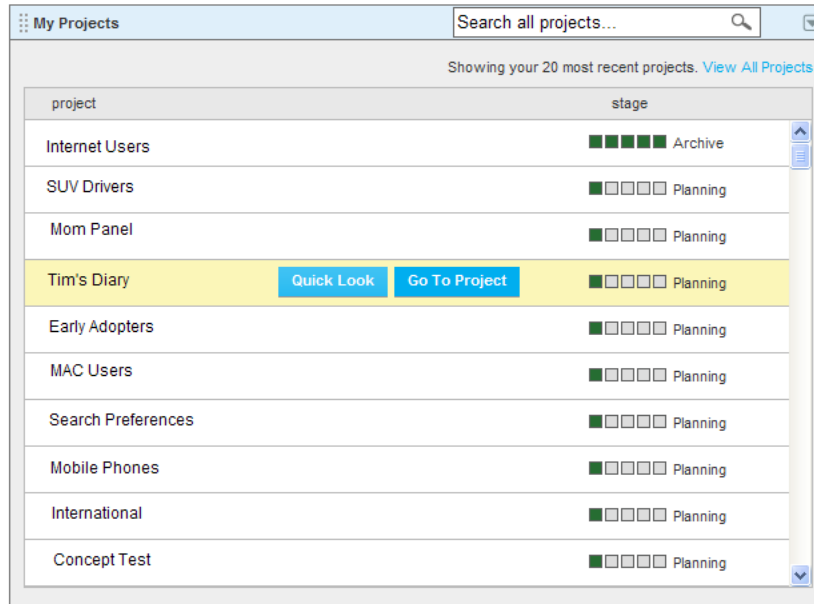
My Projects

Search all projects...

Showing your 20 most recent projects. View All Projects

| project | stage |
|---|---|
| Internet Users | Archive |
| SUV Drivers | Planning |
| Mom Panel | Planning |
| Tim's Diary Quick Look Go To Project | Planning |
| Early Adopters | Planning |
| MAC Users | Planning |
| Search Preferences | Planning |
| Mobile Phones | Planning |
| International | Planning |
| Concept Test | Planning |